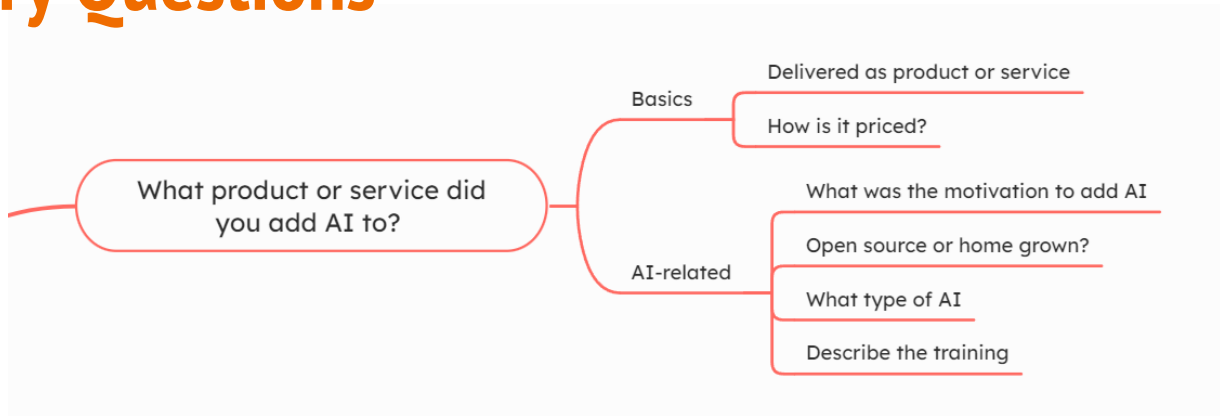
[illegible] Questions

What product or service did you add AI to?

Basics

Delivered as product or service

How is it priced?

AI-related

What was the motivation to add AI

Open source or home grown?

What type of AI

Describe the training